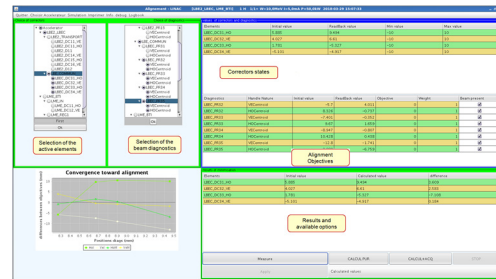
Alignment - LINAC

Quitter Choisir Accelerateur Simulation Imprimer Edit debug Logbook

Selection of the active elements

Selection of the beam diagnostics

Correctors states

| Element | Initial value | Feedback value | Min value | Max value |
|---|---|---|---|---|
| LEBC_DC11_HD | 5.605 | 5.494 | -10 | 10 |
| LEBC_DC11_VE | 4.027 | 3.921 | -10 | 10 |
| LEBC_DC12_HD | 1.700 | -0.227 | -10 | 10 |
| LEBC_DC12_VE | -5.132 | -4.957 | -10 | 10 |

| Diagnostics | Handle feature | Initial value | Feedback value | Objective | Weight | Beam present |
|---|---|---|---|---|---|---|
| LEBC_PR11 | HXCentroid | -5.7 | 4.022 | 0 | 1 | |
| LEBC_PR11 | VECentroid | -4.18 | 5.164 | 0 | 1 | |
| LEBC_PR12 | HXCentroid | -7.401 | -0.052 | 0 | 1 | |
| LEBC_PR12 | VECentroid | 9.67 | 1.818 | 0 | 1 | |
| LEBC_PR13 | HXCentroid | -5.547 | -0.087 | 0 | 1 | |
| LEBC_PR13 | VECentroid | 12.418 | 0.438 | 0 | 1 | |
| LEBC_PR15 | HXCentroid | -12.32 | -1.741 | 0 | 1 | |
| LEBC_PR15 | VECentroid | | -6.759 | 0 | 1 | |

Alignment Objectives

Convergence toward alignment

Positions diags (mm)

| Elements | Initial value | Calculated value | Difference |
|---|---|---|---|
| LEBC_DC11_HD | 5.605 | 4.938 | 0.666 |
| LEBC_DC11_VE | 4.027 | 8.461 | -4.434 |
| LEBC_DC12_HD | 1.700 | 0.080 | 1.620 |
| LEBC_DC12_VE | -5.132 | -4.937 | 0.195 |

Results and available options

Mesure

CALCUL/SVD

CALCUL/MAJE

Calculate values